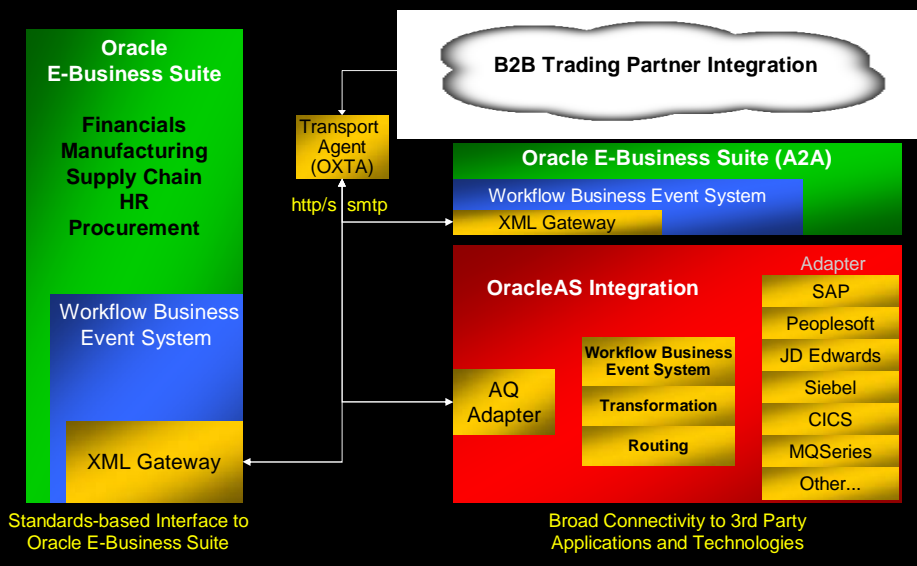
Oracle
E-Business Suite

Financials
Manufacturing
Supply Chain
HR
Procurement

Workflow Business Event System

XML Gateway

Standards-based Interface to Oracle E-Business Suite

Transport Agent (OXTA)

http/s smtp

B2B Trading Partner Integration

Oracle E-Business Suite (A2A)

Workflow Business Event System

XML Gateway

OracleAS Integration

AQ Adapter

Workflow Business Event System

Transformation

Routing

Adapter

SAP

Peoplesoft

JD Edwards

Siebel

CICS

MQSeries

Other...

Broad Connectivity to 3rd Party Applications and Technologies